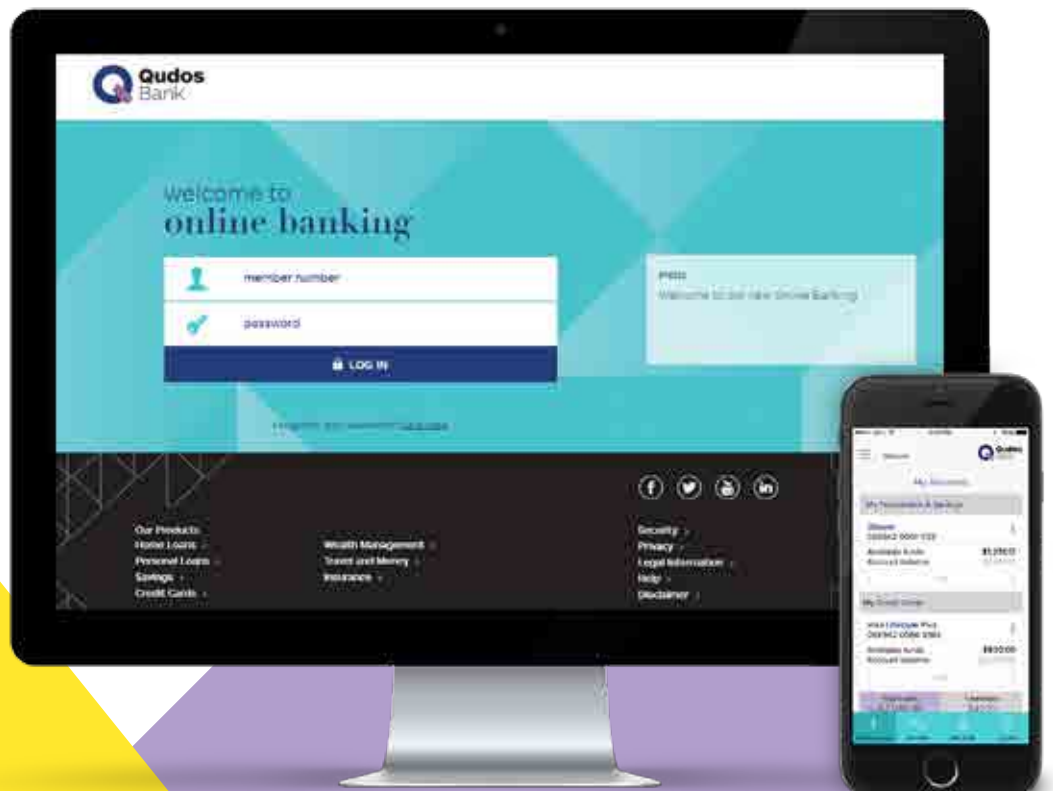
Qudos Bank

welcome to
online banking

member number

password

LOG IN

Press
Welcome to our new Online Banking

Forgotten your password? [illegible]

Our Products
Home Loans
Personal Loans
Savings
Credit Cards

Wealth Management
Travel and Money
Insurance

Security
Privacy
Legal Information
Help
Disclaimer

Qudos Bank

Welcome

My Accounts

My Transaction & Savings

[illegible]
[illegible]
Available funds
Account balance
$1,210.11

My Credit Cards

Visa Lifestyle Plus
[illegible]
Available funds
Account balance
$800.00